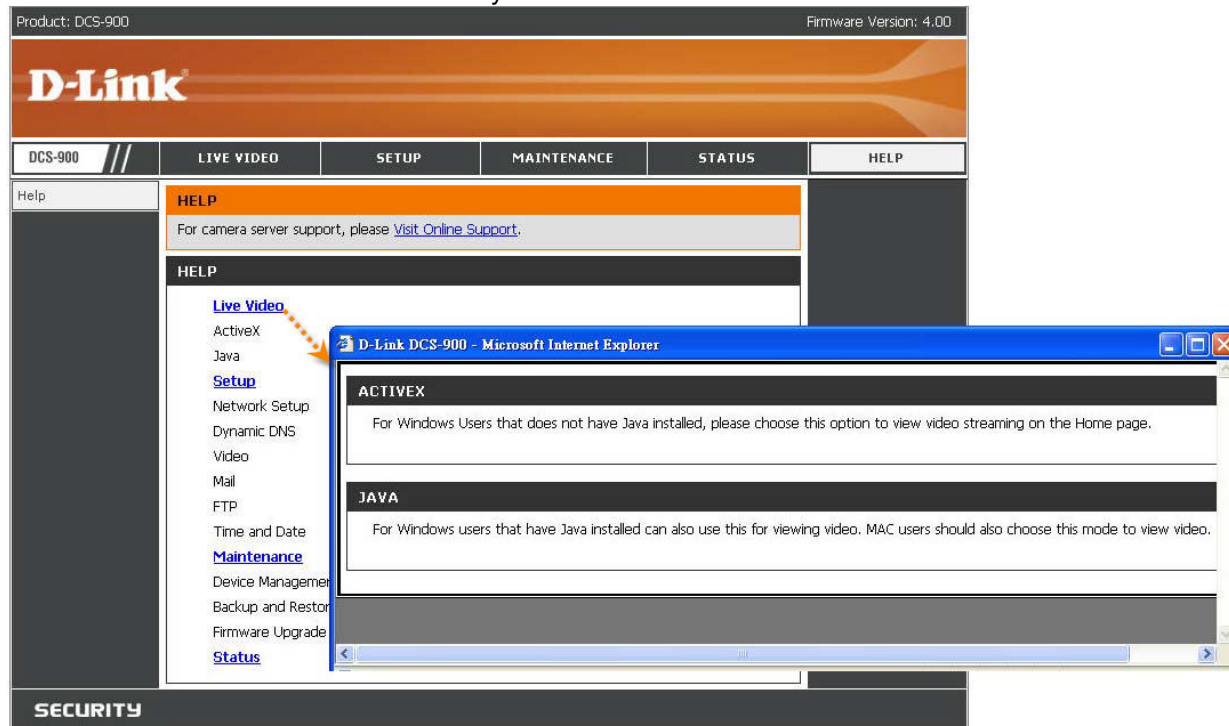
Product: DCS-900

Firmware Version: 4.00

D-Link

DCS-900

LIVE VIDEO

SETUP

MAINTENANCE

STATUS

HELP

Help

HELP

For camera server support, please Visit Online Support.

HELP

Live Video

ActiveX

Java

Setup

Network Setup

Dynamic DNS

Video

Mail

FTP

Time and Date

Maintenance

Device Managemer

Backup and Restor

Firmware Upgrade

Status

D-Link DCS-900 - Microsoft Internet Explorer

ACTIVEX

For Windows Users that does not have Java installed, please choose this option to view video streaming on the Home page.

JAVA

For Windows users that have Java installed can also use this for viewing video. MAC users should also choose this mode to view video.

SECURITY